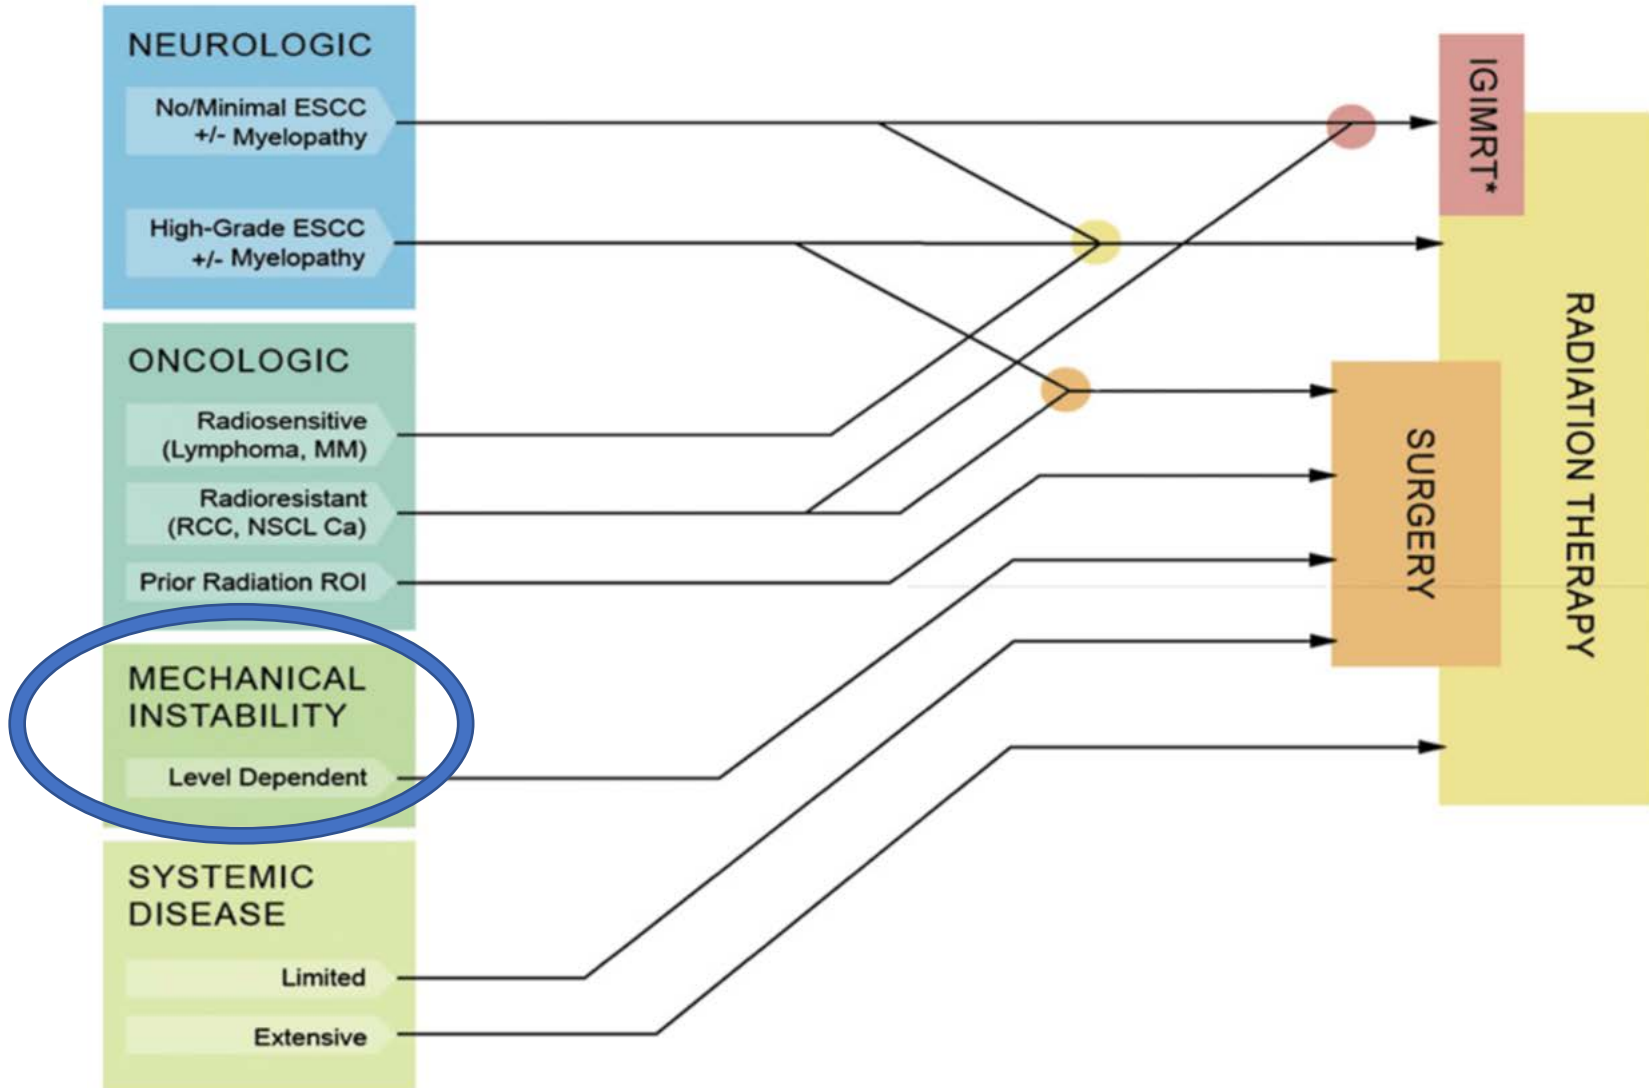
NEUROLOGIC

No/Minimal ESCC +/- Myelopathy

High-Grade ESCC +/- Myelopathy

ONCOLOGIC

Radiosensitive (Lymphoma, MM)

Radioresistant (RCC, NSCL Ca)

Prior Radiation ROI

MECHANICAL INSTABILITY

Level Dependent

SYSTEMIC DISEASE

Limited

Extensive

IGIMRT*

SURGERY

RADIATION THERAPY